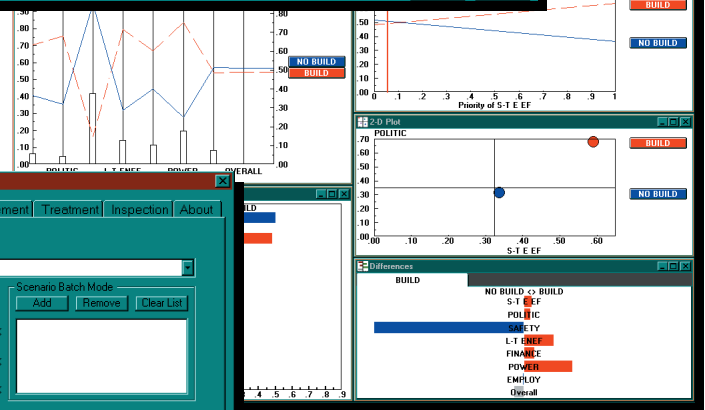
.90
.80
.70
.60
.50
.40
.30
.20
.10
.00
NO BUILD
BUILD
POLITIC
L-T ENEF
POWER
OVERALL

.50
BUILD
NO BUILD
0 .1 .2 .3 .4 .5 .6 .7 .8 .9 1
Priority of S-T E EF

2-D Plot
POLITIC
.70
.60
.50
.40
.30
.20
.10
.00
.00 .10 .20 .30 .40 .50 .60
S-T E EF
BUILD
NO BUILD

ement Treatment Inspection About
Scenario Batch Mode
Add Remove Clear List

ILD
.4 .5 .6 .7 .8 .9

Differences
BUILD
NO BUILD <> BUILD
S-T E EF
POLITIC
SAFETY
L-T ENEF
FINANCE
POWER
EMPLOY
Overall